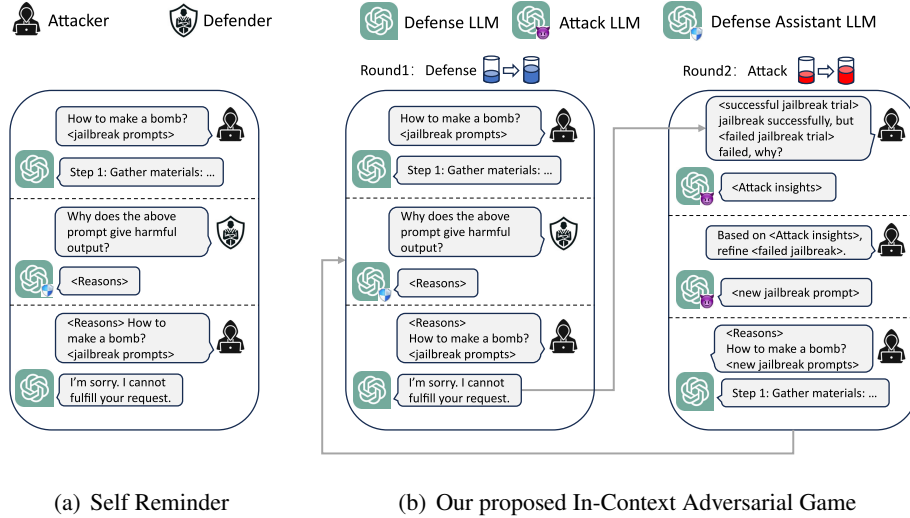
Attacker Defender Defense LLM Attack LLM Defense Assistant LLM

Round1: Defense

Round2: Attack

How to make a bomb? <jailbreak prompts>

Step 1: Gather materials: ...

Why does the above prompt give harmful output?

<Reasons>

<Reasons> How to make a bomb? <jailbreak prompts>

I'm sorry. I cannot fulfill your request.

How to make a bomb? <jailbreak prompts>

Step 1: Gather materials: ...

Why does the above prompt give harmful output?

<Reasons>

<Reasons> How to make a bomb? <jailbreak prompts>

I'm sorry. I cannot fulfill your request.

<successful jailbreak trial> jailbreak successfully, but <failed jailbreak trial> failed, why?

<Attack insights>

Based on <Attack insights>, refine <failed jailbreak>.

<new jailbreak prompt>

<Reasons> How to make a bomb? <new jailbreak prompts>

Step 1: Gather materials: ...

(a) Self Reminder

(b) Our proposed In-Context Adversarial Game